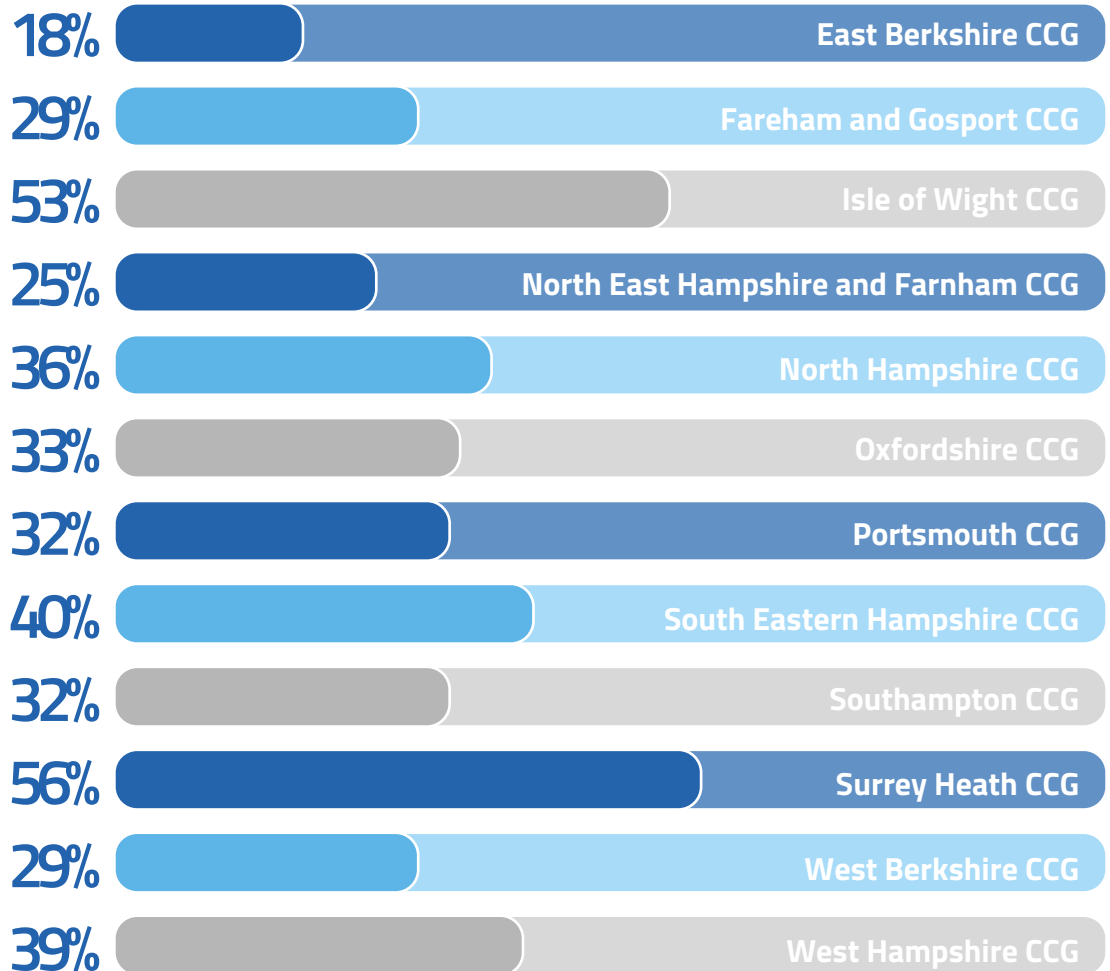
18% East Berkshire CCG
29% Fareham and Gosport CCG
53% Isle of Wight CCG
25% North East Hampshire and Farnham CCG
36% North Hampshire CCG
33% Oxfordshire CCG
32% Portsmouth CCG
40% South Eastern Hampshire CCG
32% Southampton CCG
56% Surrey Heath CCG
29% West Berkshire CCG
39% West Hampshire CCG